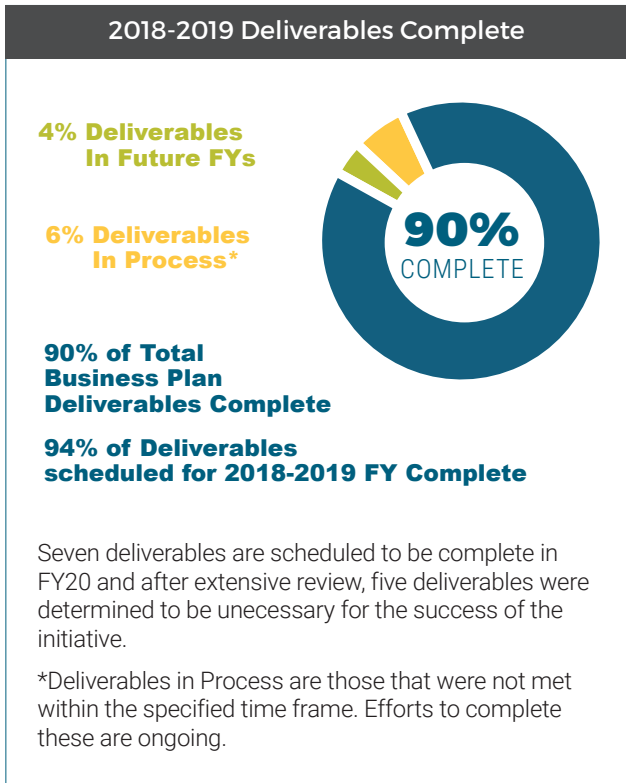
2018-2019 Deliverables Complete

4% Deliverables In Future FYs

6% Deliverables In Process*

90% COMPLETE

90% of Total Business Plan Deliverables Complete

94% of Deliverables scheduled for 2018-2019 FY Complete

Seven deliverables are scheduled to be complete in FY20 and after extensive review, five deliverables were determined to be unecessary for the success of the initiative.

*Deliverables in Process are those that were not met within the specified time frame. Efforts to complete these are ongoing.